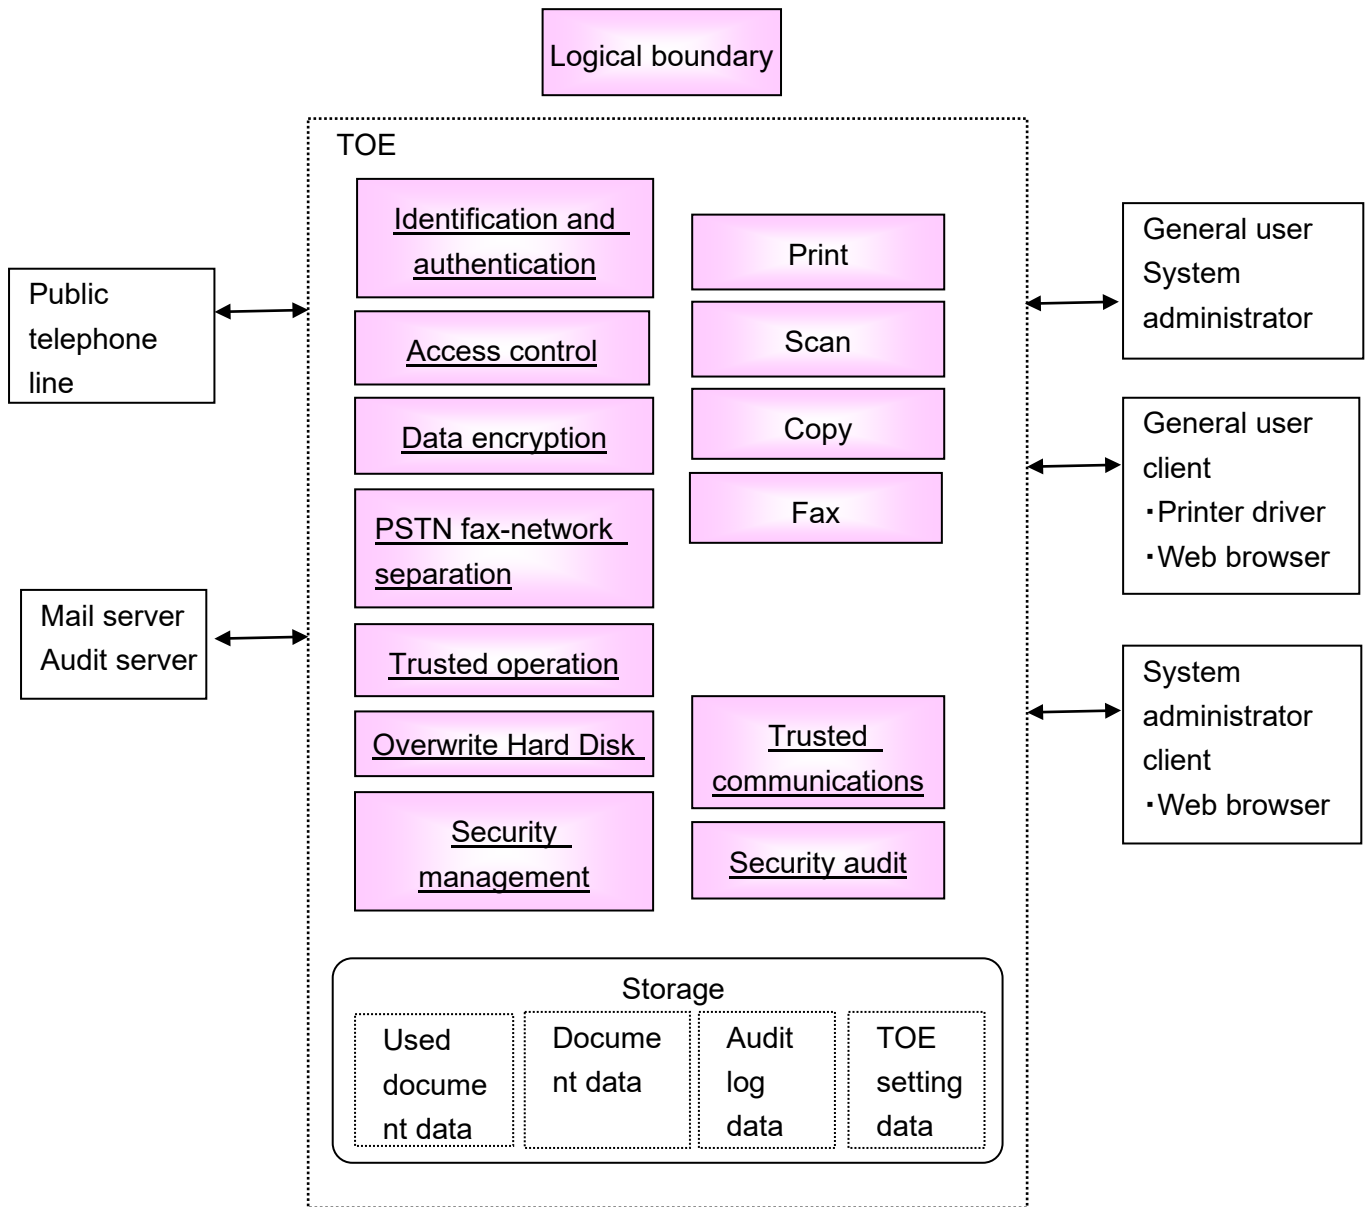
Logical boundary

TOE

Public telephone line

Mail server
Audit server

Identification and authentication

Access control

Data encryption

PSTN fax-network separation

Trusted operation

Overwrite Hard Disk

Security management

Print

Scan

Copy

Fax

Trusted communications

Security audit

General user
System administrator

General user client
・Printer driver
・Web browser

System administrator client
・Web browser

Storage

Used document data

Document data

Audit log data

TOE setting data